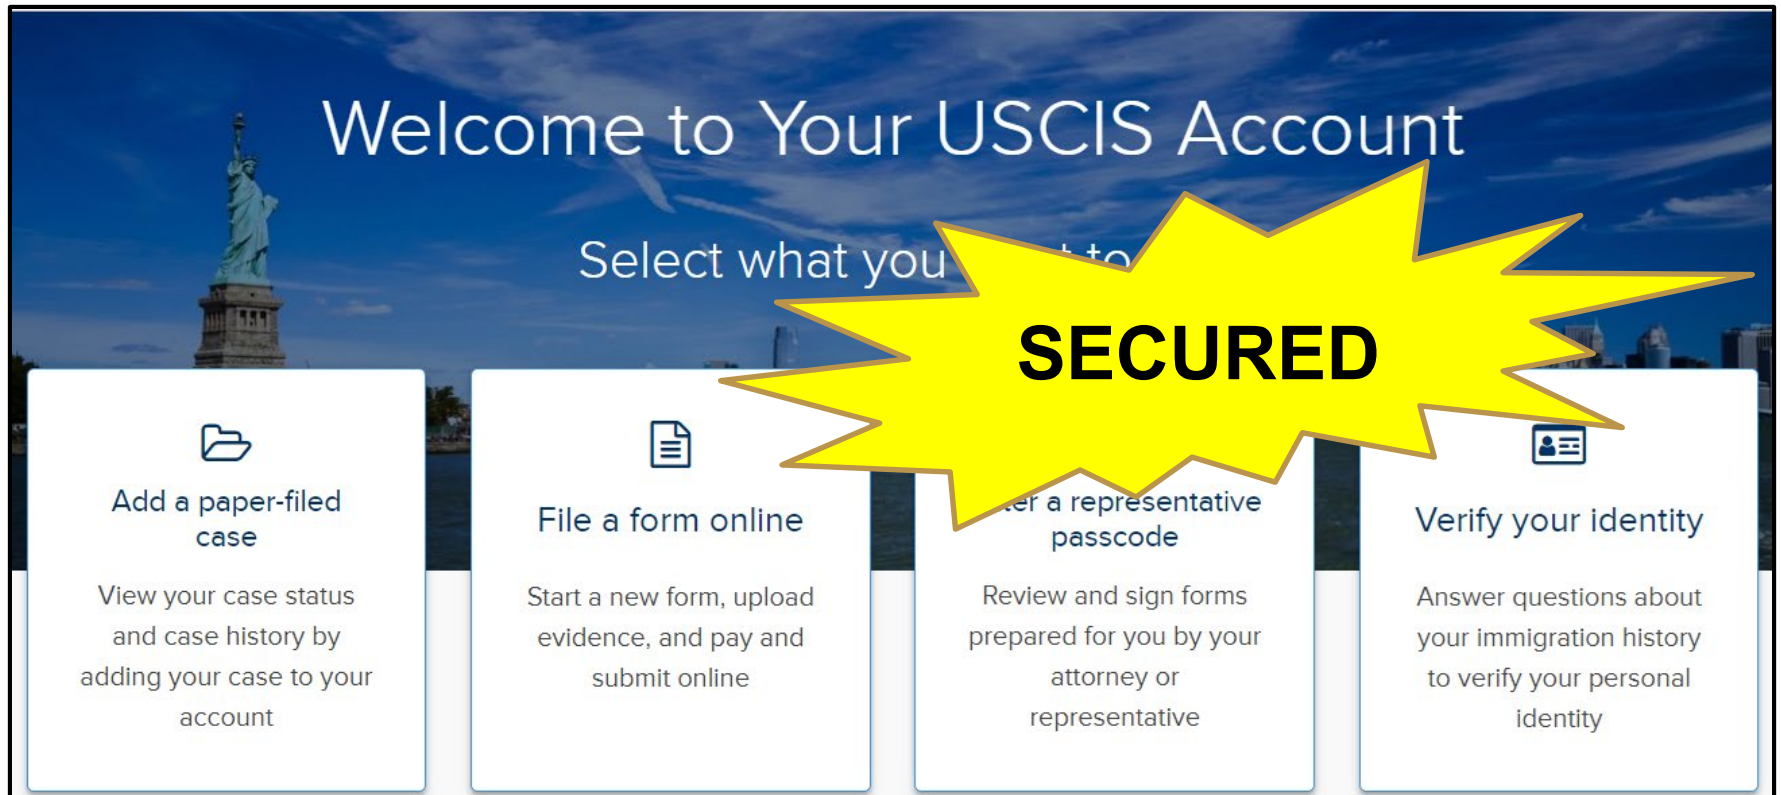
Welcome to Your USCIS Account

Select what you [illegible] to

SECURED

Add a paper-filed case

View your case status and case history by adding your case to your account

File a form online

Start a new form, upload evidence, and pay and submit online

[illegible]er a representative passcode

Review and sign forms prepared for you by your attorney or representative

Verify your identity

Answer questions about your immigration history to verify your personal identity